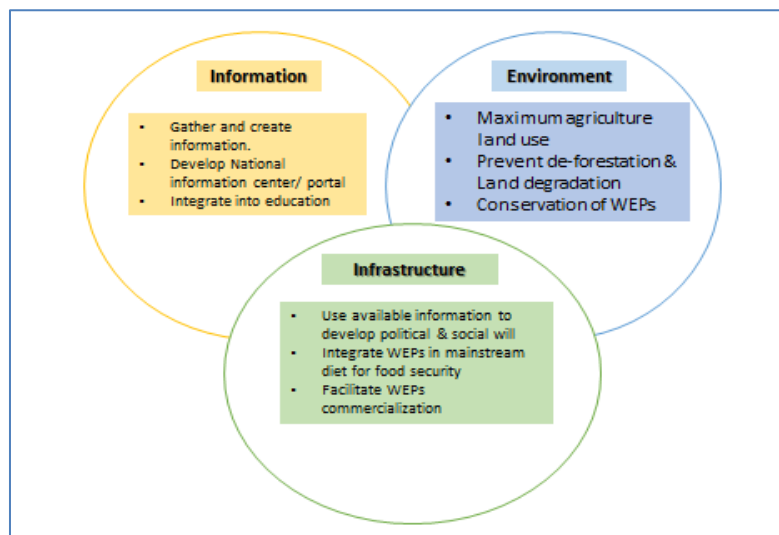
Information

- Gather and create information.
- Develop National information center/ portal
- Integrate into education

Environment

- Maximum agriculture land use
- Prevent de-forestation & Land degradation
- Conservation of WEPs

Infrastructure

- Use available information to develop political & social will
- Integrate WEPs in mainstream diet for food security
- Facilitate WEPs commercialization